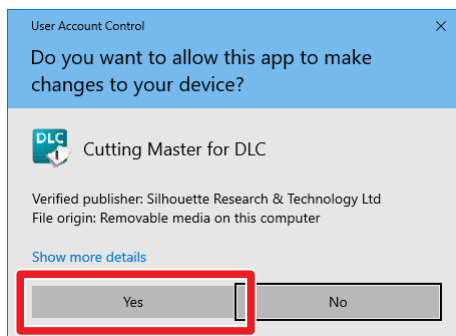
User Account Control

Do you want to allow this app to make changes to your device?

DLC

Cutting Master for DLC

Verified publisher: Silhouette Research & Technology Ltd
File origin: Removable media on this computer

Show more details

Yes

No